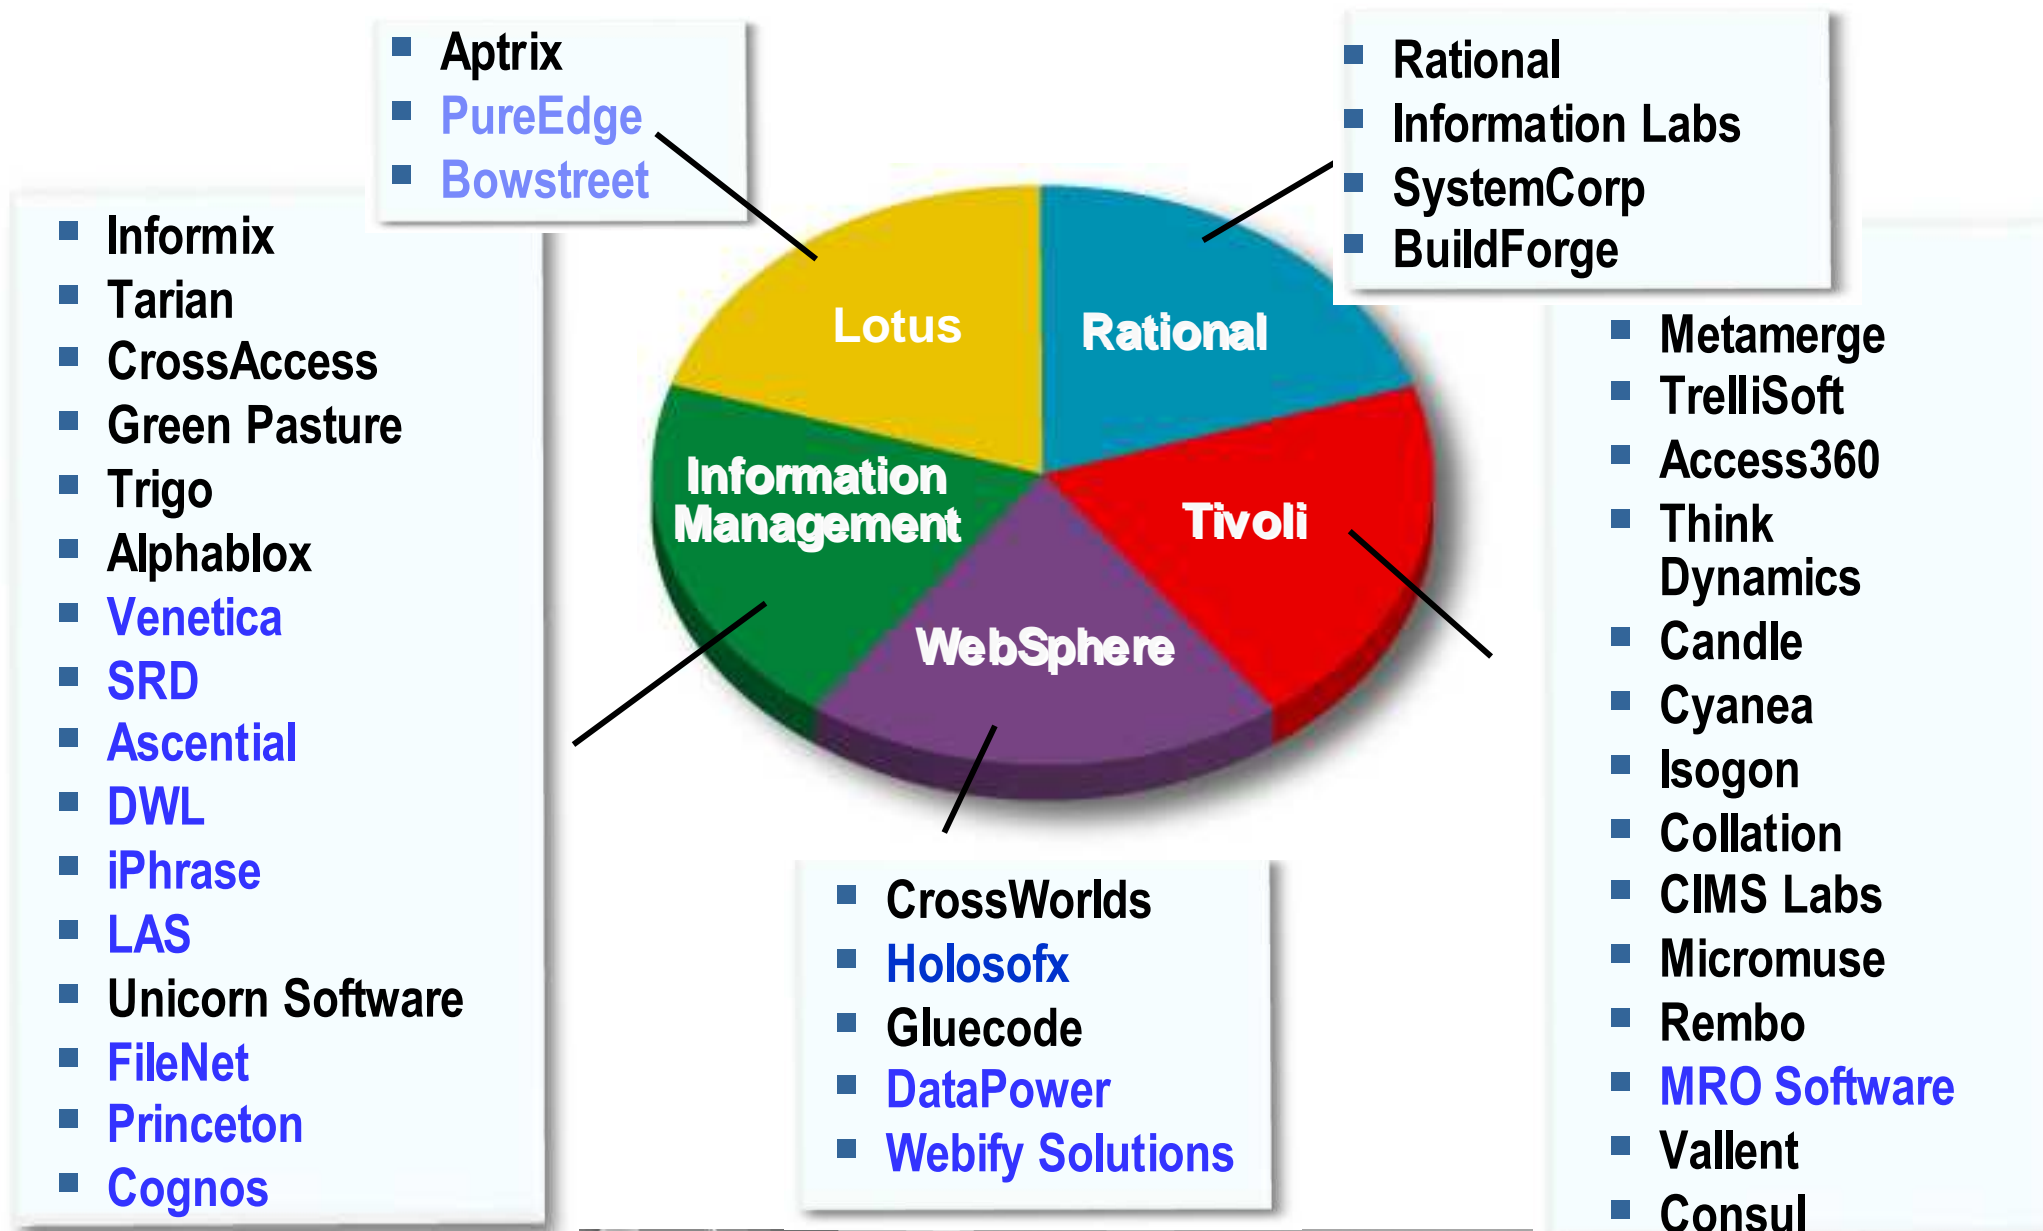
- Aptrix
- PureEdge
- Bowstreet

- Rational
- Information Labs
- SystemCorp
- BuildForge

- Informix
- Tarian
- CrossAccess
- Green Pasture
- Trigo
- Alphablox
- Venetica
- SRD
- Ascential
- DWL
- iPhrase
- LAS
- Unicorn Software
- FileNet
- Princeton
- Cognos

Lotus

Rational

Information Management

Tivoli

WebSphere

- Metamerge
- TrelliSoft
- Access360
- Think Dynamics
- Candle
- Cyanea
- Isogon
- Collation
- CIMS Labs
- Micromuse
- Rembo
- MRO Software
- Vallent
- Consul

- CrossWorlds
- Holosofx
- Gluecode
- DataPower
- Webify Solutions